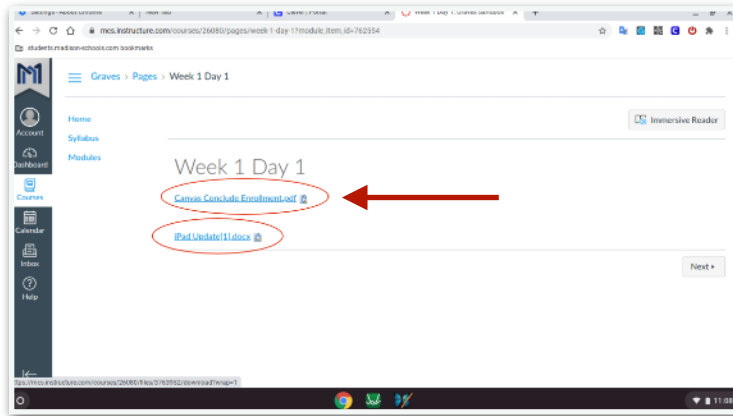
Settings - About Chrome | New Tab | Clever | Portal | Week 1 Day 1: Graves Sandbox

mcs.instructure.com/courses/26080/pages/week-1-day-1?module_item_id=762554

students.madison-schools.com bookmarks

Account
Dashboard
Courses
Calendar
Inbox
Help

Graves › Pages › Week 1 Day 1

Home
Syllabus
Modules

Immersive Reader

Week 1 Day 1

Canvas Conclude Enrollment.pdf

iPad Update(1).docx

Next ▸

tps://mcs.instructure.com/courses/26080/files/3763552/download?wrap=1

11:08